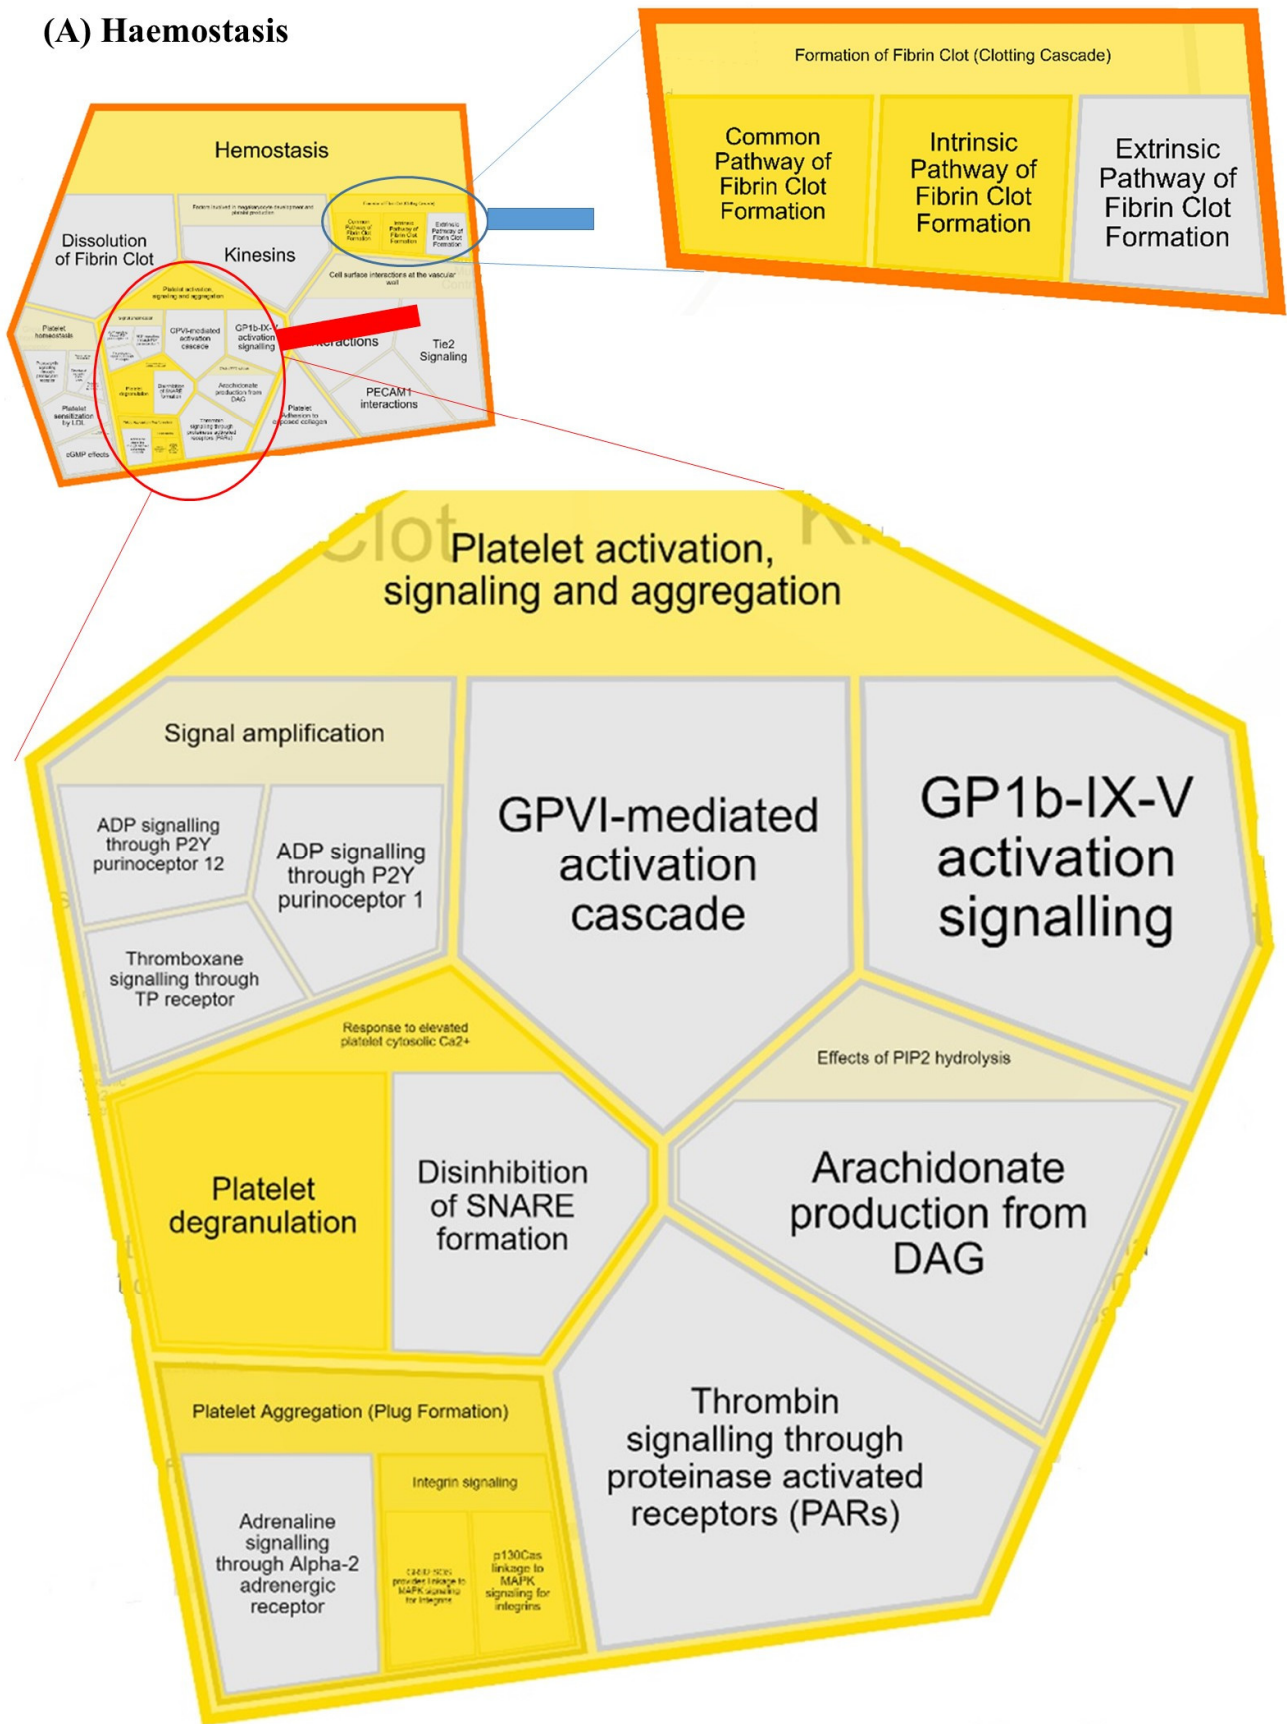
(A) Haemostasis

Formation of Fibrin Clot (Clotting Cascade)

Common Pathway of Fibrin Clot Formation

Intrinsic Pathway of Fibrin Clot Formation

Extrinsic Pathway of Fibrin Clot Formation

Hemostasis

Factors involved in megakaryocyte development and platelet production

Dissolution of Fibrin Clot

Kinesins

Cell surface interactions at the vascular wall

Platelet activation, signaling and aggregation

Platelet homeostasis

GPVI-mediated activation cascade

GP1b-IX-V activation signalling

Interactions

Tie2 Signaling

Platelet degranulation

Disinhibition of SNARE formation

Arachidonate production from DAG

Platelet sensitization by LDL

Thrombin signalling through proteinase activated receptors (PARs)

Platelet Adhesion to exposed collagen

PECAM1 interactions

cGMP effects

Platelet activation, signaling and aggregation

Signal amplification

ADP signalling through P2Y purinoceptor 12

ADP signalling through P2Y purinoceptor 1

Thromboxane signalling through TP receptor

GPVI-mediated activation cascade

GP1b-IX-V activation signalling

Response to elevated platelet cytosolic Ca2+

Effects of PIP2 hydrolysis

Platelet degranulation

Disinhibition of SNARE formation

Arachidonate production from DAG

Platelet Aggregation (Plug Formation)

Integrin signaling

Adrenaline signalling through Alpha-2 adrenergic receptor

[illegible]

p130Cas linkage to MAPK signaling for integrins

Thrombin signalling through proteinase activated receptors (PARs)